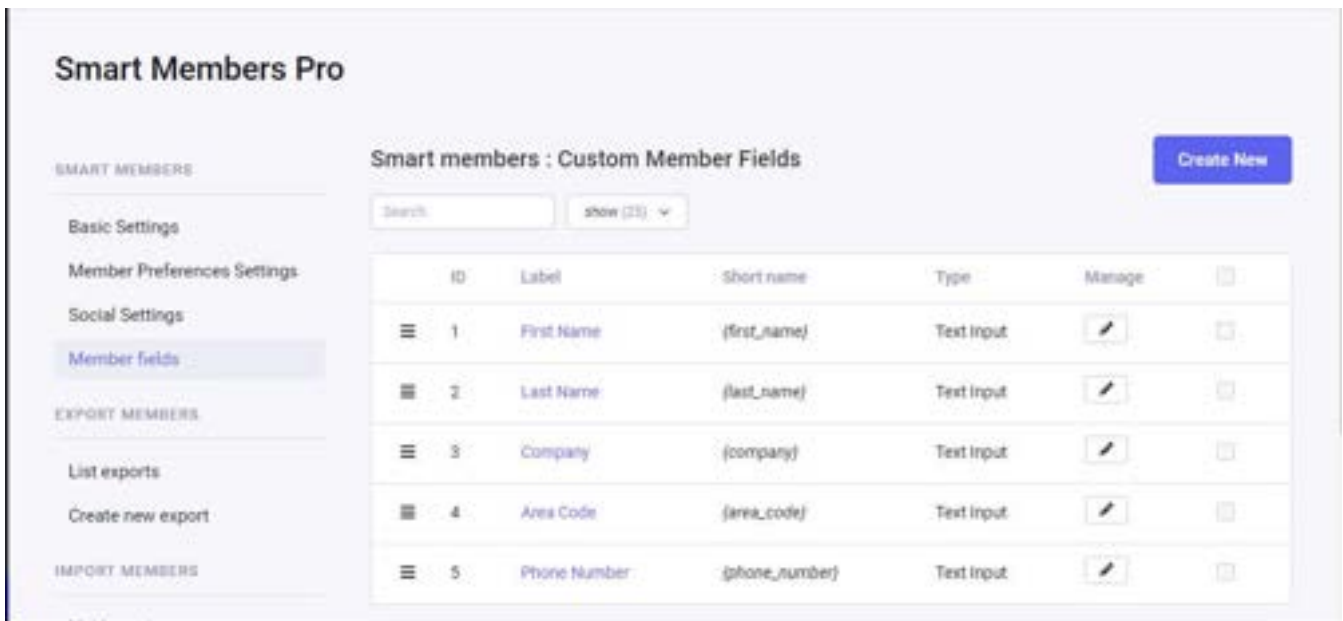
Smart Members Pro

SMART MEMBERS

Basic Settings

Member Preferences Settings

Social Settings

Member fields

EXPORT MEMBERS

List exports

Create new export

IMPORT MEMBERS

Smart members : Custom Member Fields

Create New

Search

show (25)

| ID | Label | Short name | Type | Manage |
|---|---|---|---|---|
| 1 | First Name | {first_name} | Text Input | |
| 2 | Last Name | {last_name} | Text Input | |
| 3 | Company | {company} | Text Input | |
| 4 | Area Code | {area_code} | Text Input | |
| 5 | Phone Number | {phone_number} | Text Input | |